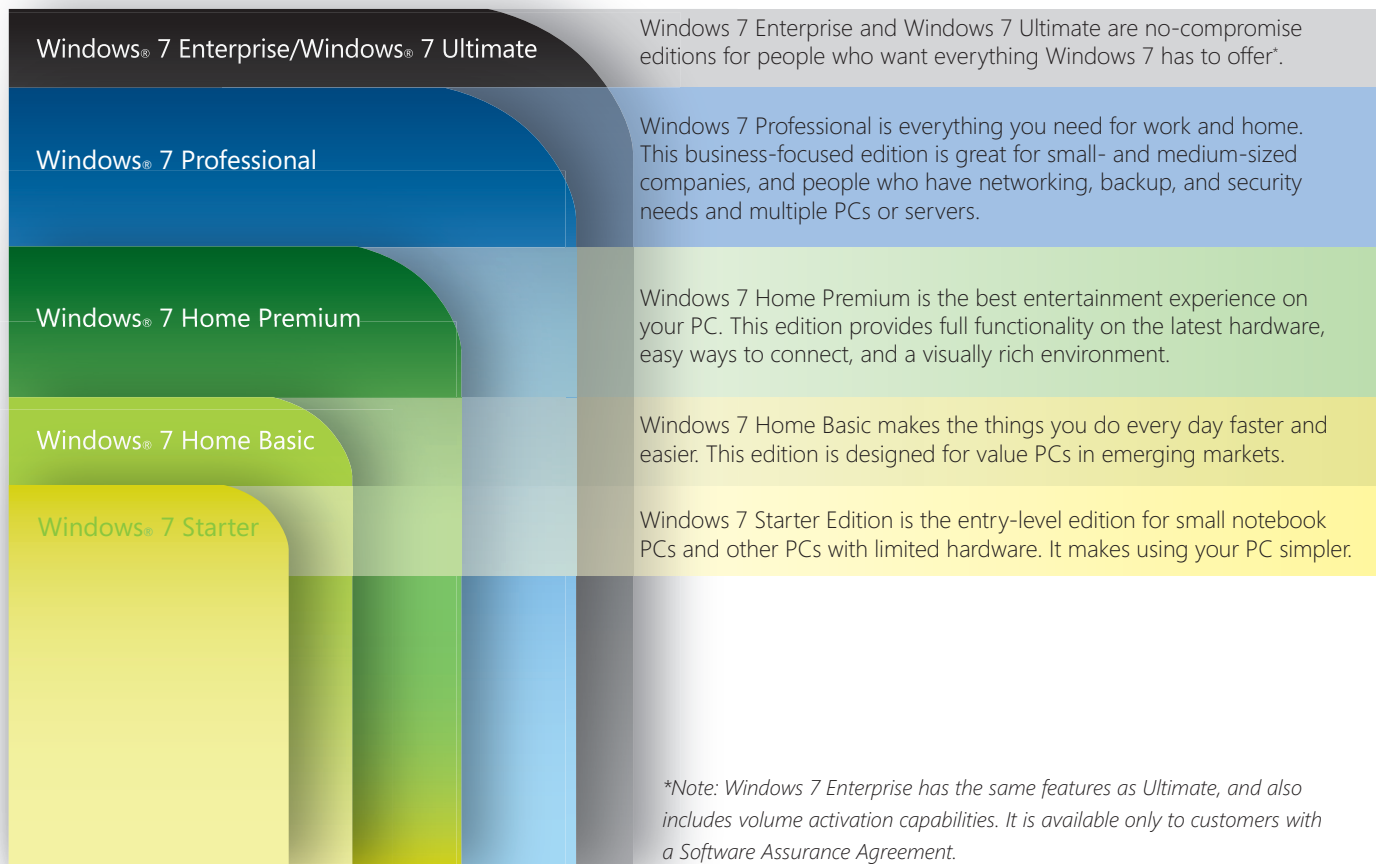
Windows® 7 Enterprise/Windows® 7 Ultimate

Windows 7 Enterprise and Windows 7 Ultimate are no-compromise editions for people who want everything Windows 7 has to offer*.

Windows® 7 Professional

Windows 7 Professional is everything you need for work and home. This business-focused edition is great for small- and medium-sized companies, and people who have networking, backup, and security needs and multiple PCs or servers.

Windows® 7 Home Premium

Windows 7 Home Premium is the best entertainment experience on your PC. This edition provides full functionality on the latest hardware, easy ways to connect, and a visually rich environment.

Windows® 7 Home Basic

Windows 7 Home Basic makes the things you do every day faster and easier. This edition is designed for value PCs in emerging markets.

Windows® 7 Starter

Windows 7 Starter Edition is the entry-level edition for small notebook PCs and other PCs with limited hardware. It makes using your PC simpler.

*Note: Windows 7 Enterprise has the same features as Ultimate, and also includes volume activation capabilities. It is available only to customers with a Software Assurance Agreement.